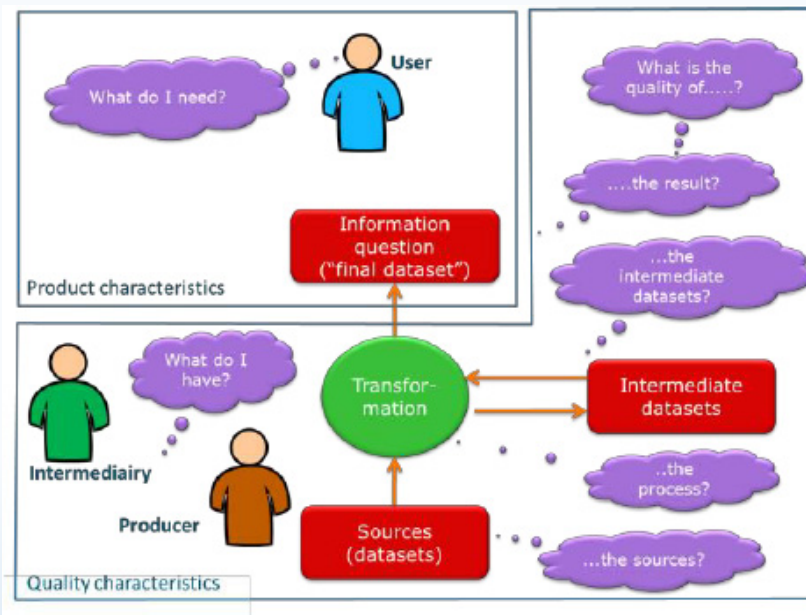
What do I need?

User

What is the quality of.....?

....the result?

...the intermediate datasets?

Information question ("final dataset")

Product characteristics

What do I have?

Intermediairy

Producer

Transformation

Intermediate datasets

..the process?

Sources (datasets)

...the sources?

Quality characteristics